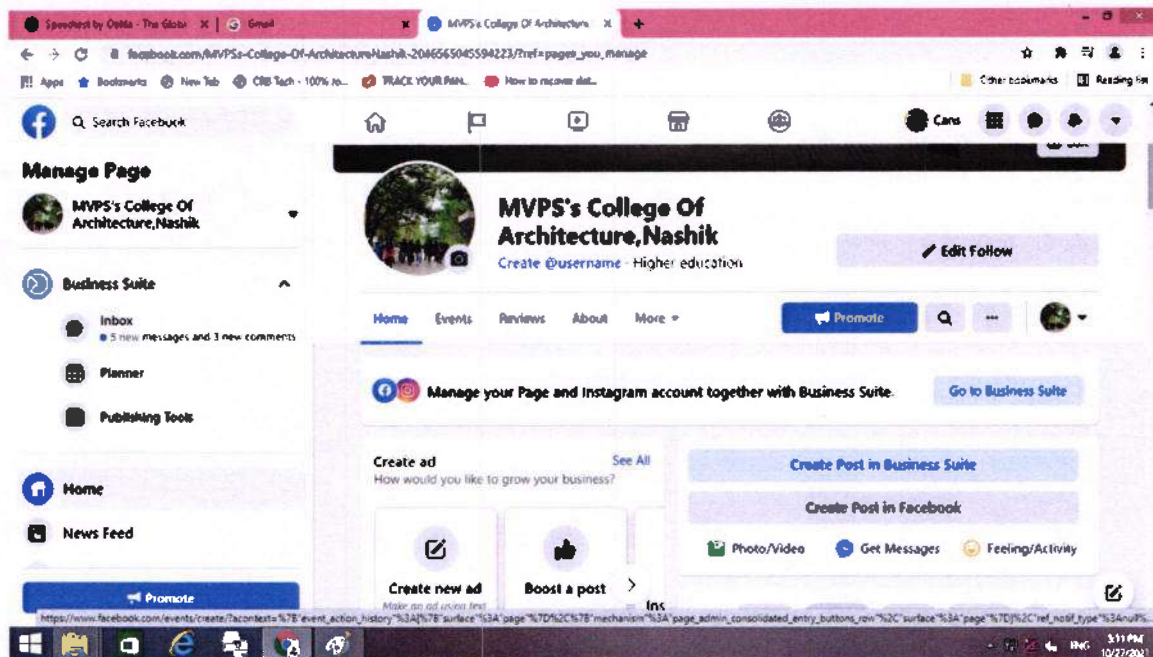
Speedtest by Ookla - The Globa ×
Gmail ×
MVPS's College Of Architecture ×
+

facebook.com/MVPSs-College-Of-Architecture-Nashik-204656504559​4223/?ref=pages_you_manage

Apps
Bookmarks
New Tab
CIB Tech - 100% re...
TRACK YOUR PAN...
How to recover del...
Other bookmarks
Reading list

Search Facebook

Cans

Manage Page

MVPS's College Of Architecture,Nashik

Business Suite

Inbox
5 new messages and 3 new comments

Planner

Publishing Tools

Home

News Feed

Promote

MVPS's College Of Architecture,Nashik

Create @username · Higher education

Edit Follow

Home
Events
Reviews
About
More

Promote

Manage your Page and Instagram account together with Business Suite.

Go to Business Suite

Create ad
See All
How would you like to grow your business?

Create new ad
Make an ad using text

Boost a post

Ins

Create Post in Business Suite

Create Post in Facebook

Photo/Video
Get Messages
Feeling/Activity

https://www.facebook.com/events/create/?acontext=%7B"event_action_history"%3A[%7B"surface"%3A"page"%7D%2C%7B"mechanism"%3A"page_admin_consolidated_entry_buttons_row"%2C"surface"%3A"page"%7D]%2C"ref_notif_type"%3AnullP...

ENG
3:11 PM
10/27/2021